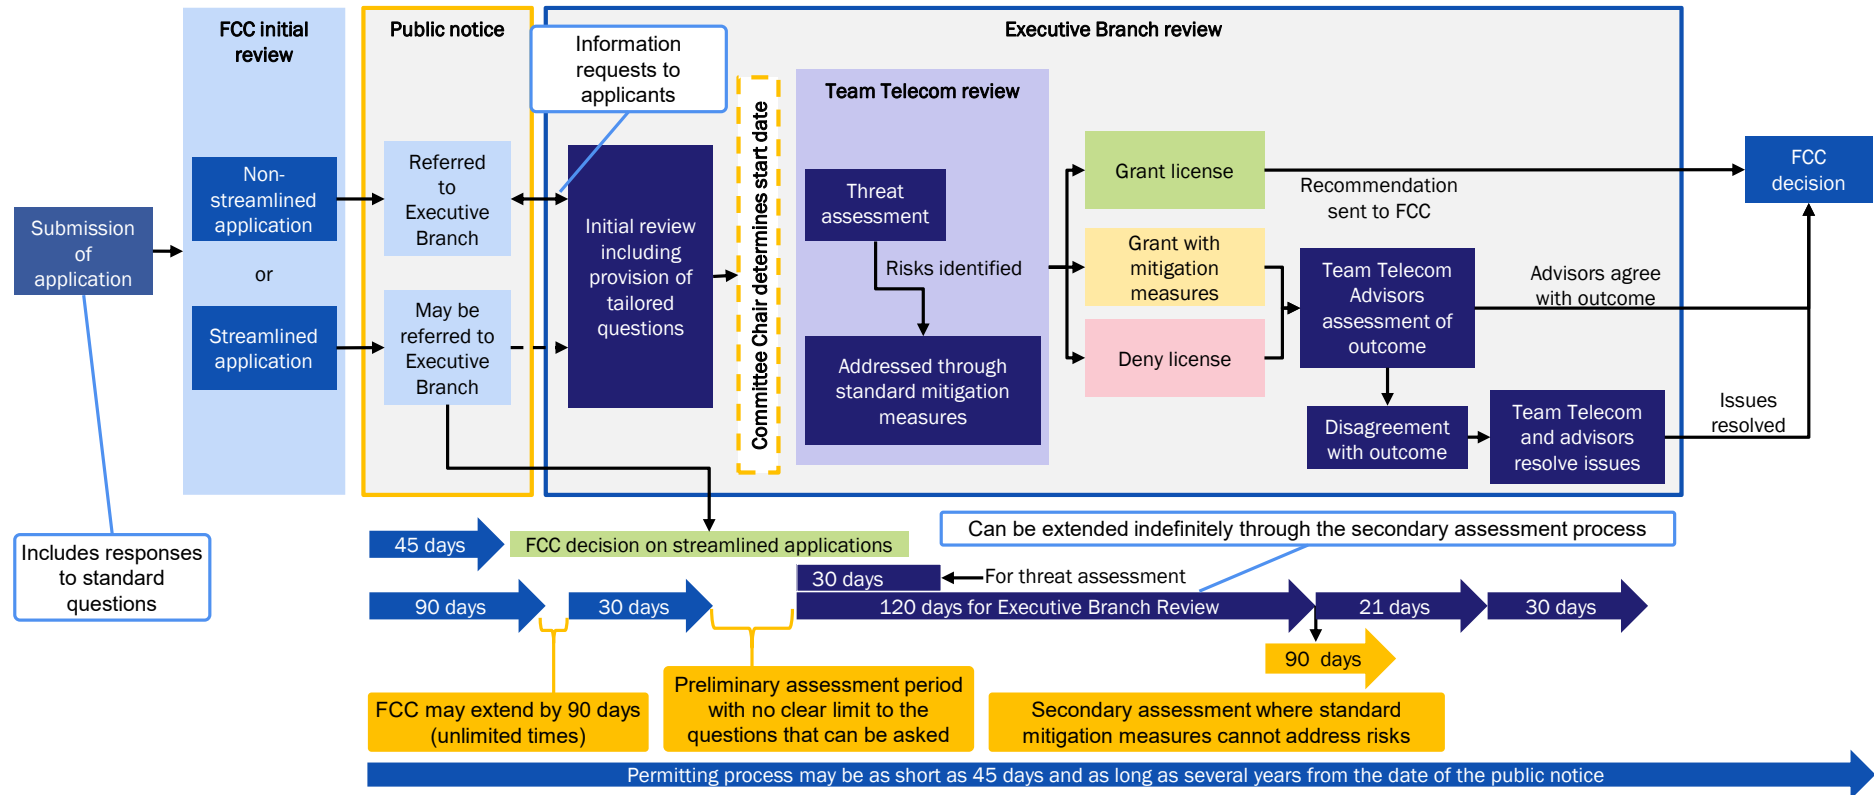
FCC initial review

Public notice

Information requests to applicants

Executive Branch review

Submission of application

Non-streamlined application

or

Streamlined application

Referred to Executive Branch

May be referred to Executive Branch

Initial review including provision of tailored questions

Committee Chair determines start date

Team Telecom review

Threat assessment

Risks identified

Addressed through standard mitigation measures

Grant license

Grant with mitigation measures

Deny license

Recommendation sent to FCC

Team Telecom Advisors assessment of outcome

Advisors agree with outcome

FCC decision

Disagreement with outcome

Team Telecom and advisors resolve issues

Issues resolved

Includes responses to standard questions

45 days

FCC decision on streamlined applications

Can be extended indefinitely through the secondary assessment process

30 days

For threat assessment

90 days

30 days

120 days for Executive Branch Review

21 days

30 days

90 days

FCC may extend by 90 days (unlimited times)

Preliminary assessment period with no clear limit to the questions that can be asked

Secondary assessment where standard mitigation measures cannot address risks

Permitting process may be as short as 45 days and as long as several years from the date of the public notice